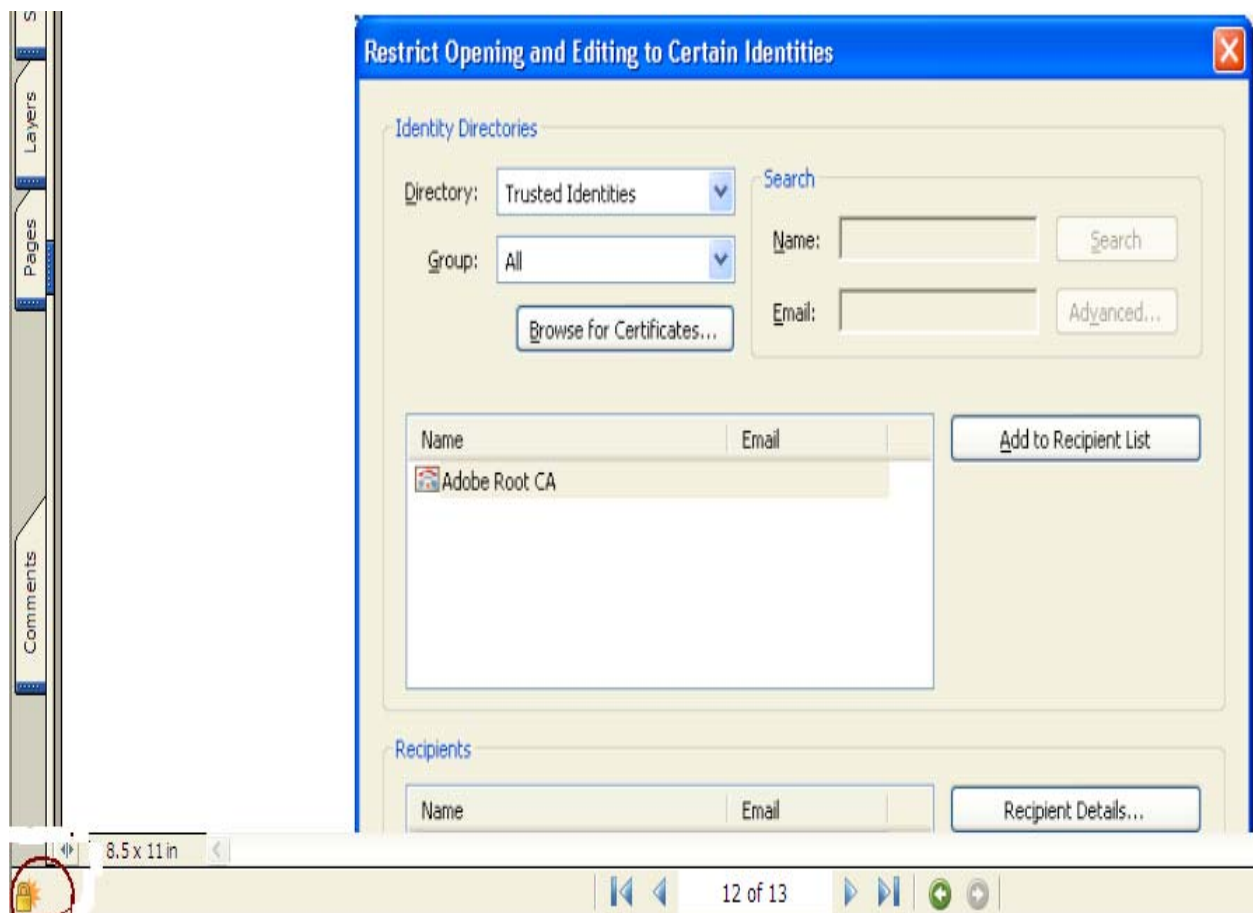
S

Layers

Pages

Comments

Restrict Opening and Editing to Certain Identities

Identity Directories

Directory: Trusted Identities

Group: All

Browse for Certificates...

Search

Name:

Search

Email:

Advanced...

| Name | Email |
|---|---|
| Adobe Root CA | |

Add to Recipient List

Recipients

| Name | Email |
|---|---|

Recipient Details...

8.5 x 11 in

12 of 13